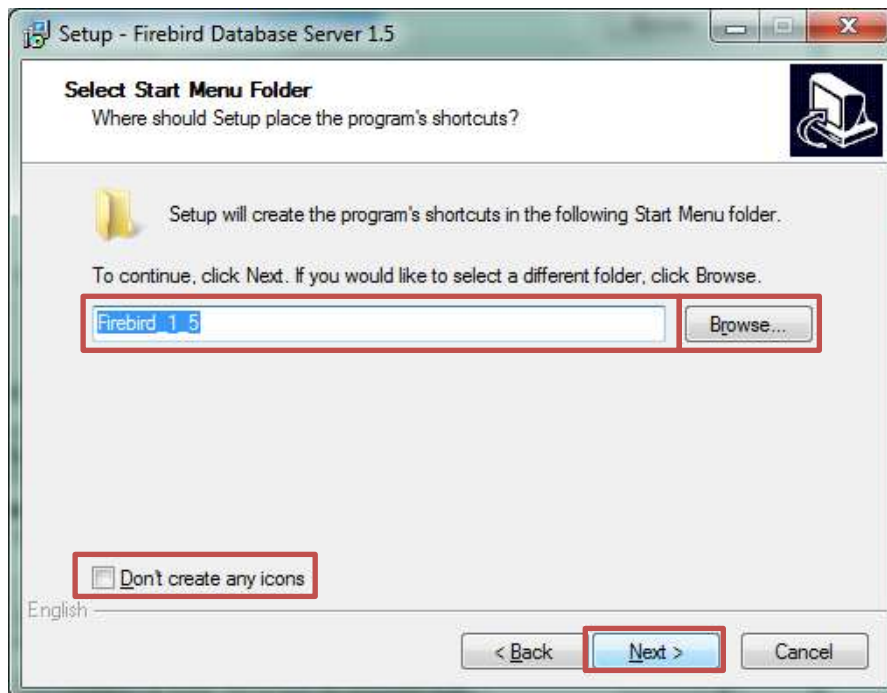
Setup - Firebird Database Server 1.5

Select Start Menu Folder
Where should Setup place the program's shortcuts?

Setup will create the program's shortcuts in the following Start Menu folder.

To continue, click Next. If you would like to select a different folder, click Browse.

Firebird_1_5

Browse...

Don't create any icons

English

< Back

Next >

Cancel